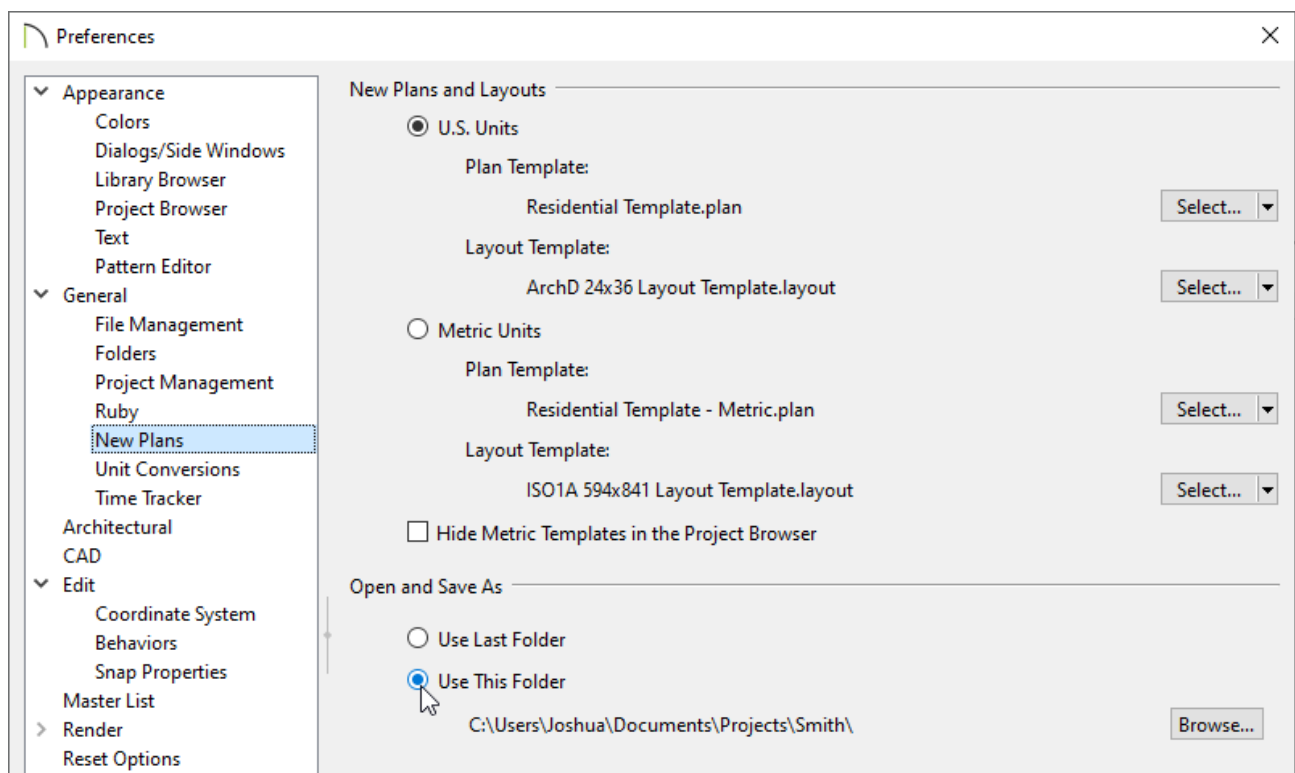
Preferences

Appearance
Colors
Dialogs/Side Windows
Library Browser
Project Browser
Text
Pattern Editor
General
File Management
Folders
Project Management
Ruby
New Plans
Unit Conversions
Time Tracker
Architectural
CAD
Edit
Coordinate System
Behaviors
Snap Properties
Master List
Render
Reset Options

New Plans and Layouts

U.S. Units

Plan Template:

Residential Template.plan

Select...

Layout Template:

ArchD 24x36 Layout Template.layout

Select...

Metric Units

Plan Template:

Residential Template - Metric.plan

Select...

Layout Template:

ISO1A 594x841 Layout Template.layout

Select...

Hide Metric Templates in the Project Browser

Open and Save As

Use Last Folder

Use This Folder

C:\Users\Joshua\Documents\Projects\Smith\

Browse...